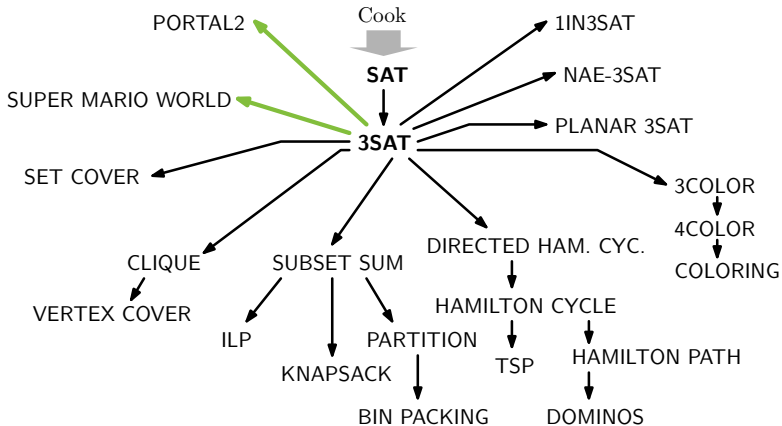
Cook

SAT

3SAT

PORTAL2

SUPER MARIO WORLD

1IN3SAT

NAE-3SAT

PLANAR 3SAT

SET COVER

3COLOR

4COLOR

COLORING

CLIQUE

VERTEX COVER

SUBSET SUM

ILP

KNAPSACK

PARTITION

BIN PACKING

DIRECTED HAM. CYC.

HAMILTON CYCLE

TSP

HAMILTON PATH

DOMINOS